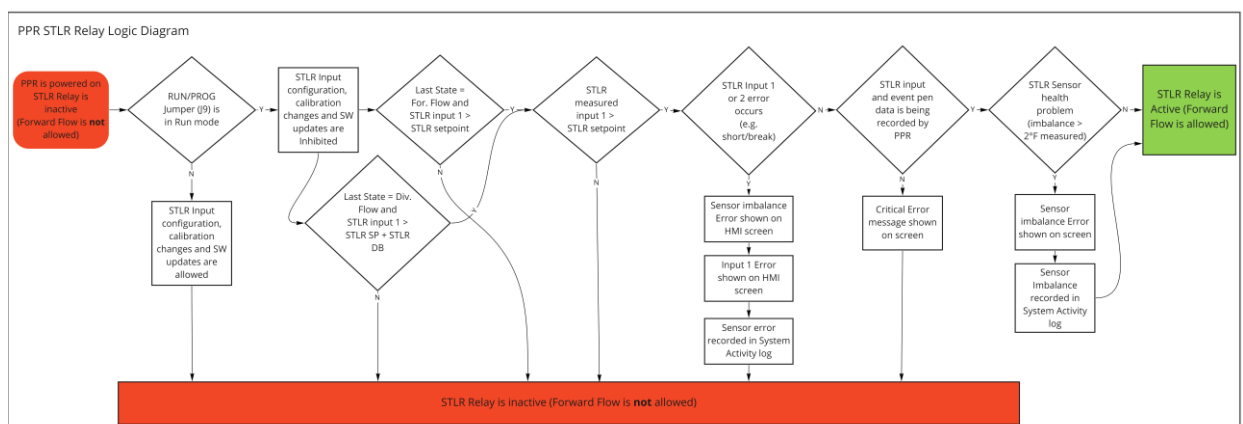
PPR STLR Relay Logic Diagram

PPR is powered on STLR Relay is inactive (Forward Flow is **not** allowed)

RUN/PROG Jumper (J9) is in Run mode

Y

N

STLR Input configuration, calibration changes and SW updates are allowed

STLR Input configuration, calibration changes and SW updates are Inhibited

Last State = For. Flow and STLR input 1 > STLR setpoint

Y

N

Last State = Div. Flow and STLR input 1 > STLR SP + STLR DB

Y

N

STLR measured input 1 > STLR setpoint

Y

N

STLR Input 1 or 2 error occurs (e.g. short/break)

N

Y

Sensor imbalance Error shown on HMI screen

Input 1 Error shown on HMI screen

Sensor error recorded in System Activity log

STLR input and event pen data is being recorded by PPR

Y

N

Critical Error message shown on screen

STLR Sensor health problem (imbalance > 2°F measured)

N

Y

Sensor imbalance Error shown on screen

Sensor Imbalance recorded in System Activity log

STLR Relay is Active (Forward Flow is allowed)

STLR Relay is inactive (Forward Flow is **not** allowed)